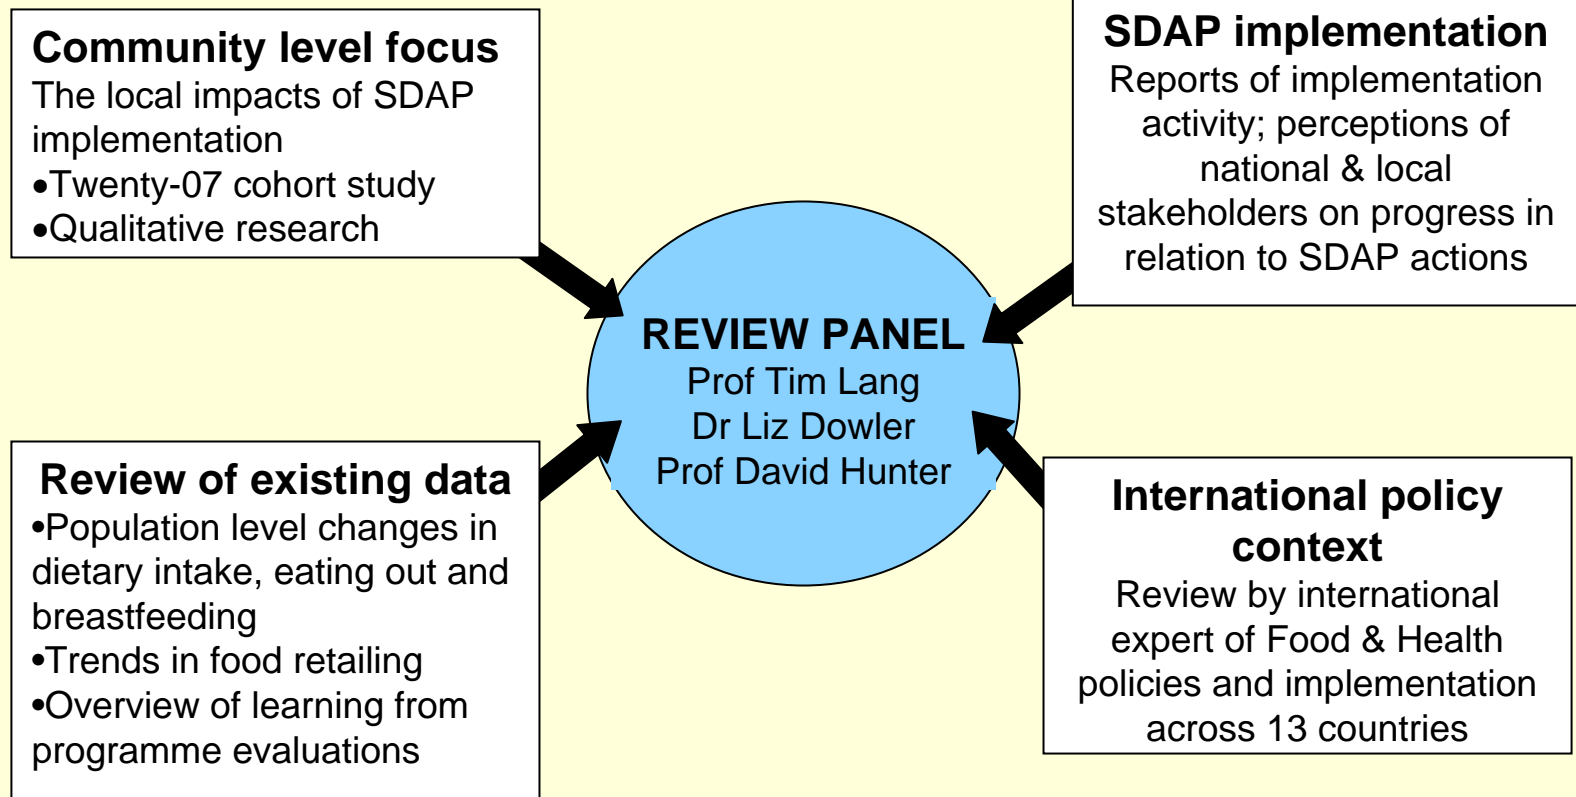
Community level focus
The local impacts of SDAP implementation
•Twenty-07 cohort study
•Qualitative research

SDAP implementation
Reports of implementation activity; perceptions of national & local stakeholders on progress in relation to SDAP actions

REVIEW PANEL
Prof Tim Lang
Dr Liz Dowler
Prof David Hunter

Review of existing data
•Population level changes in dietary intake, eating out and breastfeeding
•Trends in food retailing
•Overview of learning from programme evaluations

International policy context
Review by international expert of Food & Health policies and implementation across 13 countries